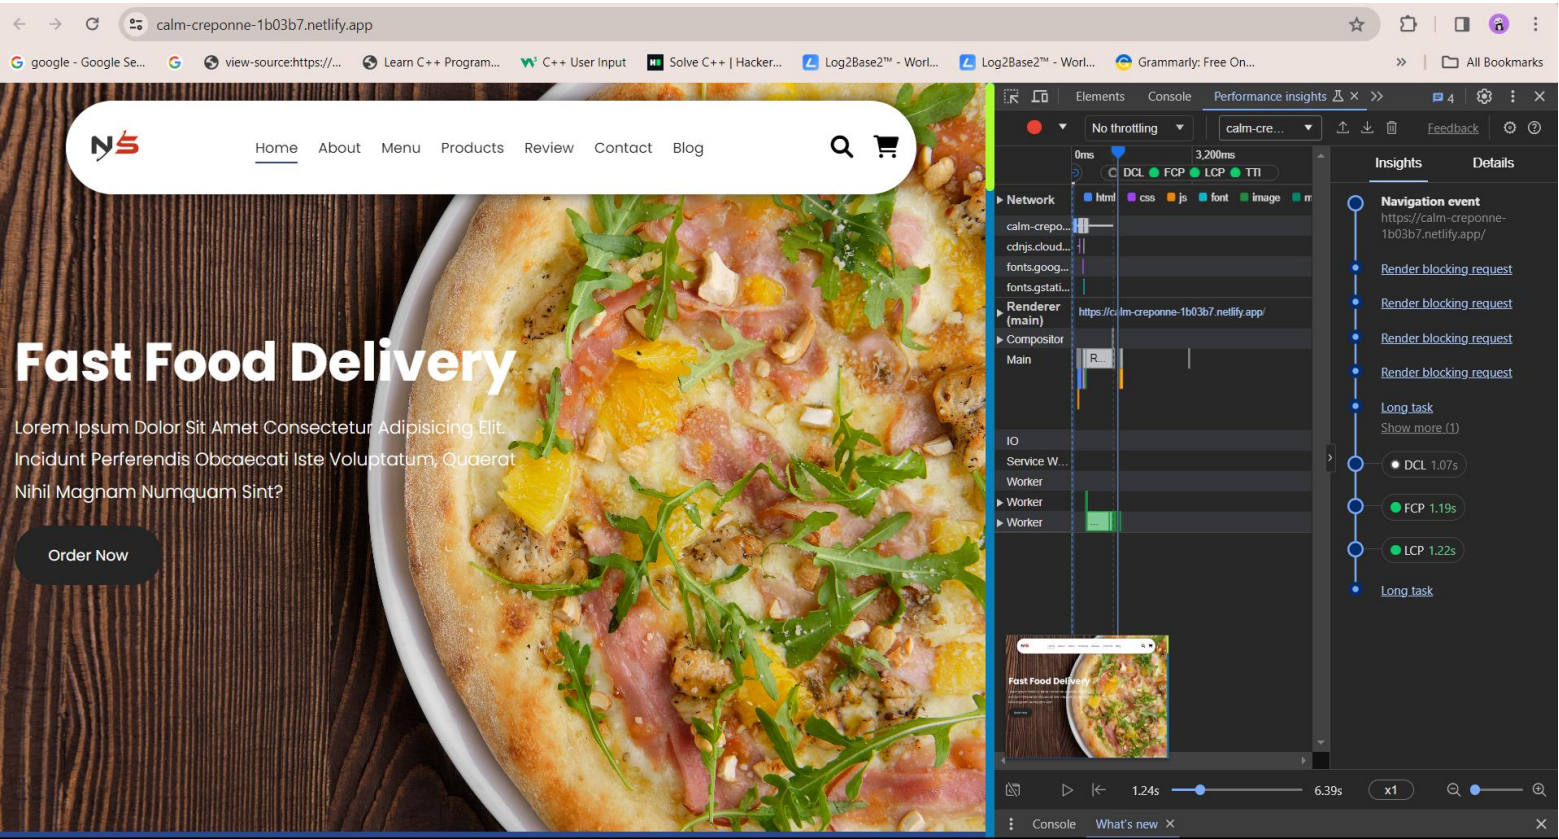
calm-creponne-1b03b7.netlify.app

google - Google Se... view-source:https://... Learn C++ Program... C++ User Input Solve C++ | Hacker... Log2Base2™ - Worl... Log2Base2™ - Worl... Grammarly: Free On... » All Bookmarks

NS

Home About Menu Products Review Contact Blog

Fast Food Delivery

Lorem Ipsum Dolor Sit Amet Consectetur Adipisicing Elit. Incidunt Perferendis Obcaecati Iste Voluptatum, Quaerat Nihil Magnam Numquam Sint?

Order Now

Elements Console Performance insights × » 4

No throttling calm-cre... Feedback

0ms 3,200ms
DCL FCP LCP TTI

Network html css js font image
calm-crepo...
cdnjs.cloud...
fonts.goog...
fonts.gstati...
Renderer (main) https://calm-creponne-1b03b7.netlify.app/
Compositor
Main R...
IO
Service W...
Worker
Worker
Worker

Fast Food Delivery

Insights Details

Navigation event
https://calm-creponne-1b03b7.netlify.app/
Render blocking request
Render blocking request
Render blocking request
Render blocking request
Long task
Show more (1)
DCL 1.07s
FCP 1.19s
LCP 1.22s
Long task

1.24s 6.39s x1

Console What's new ×